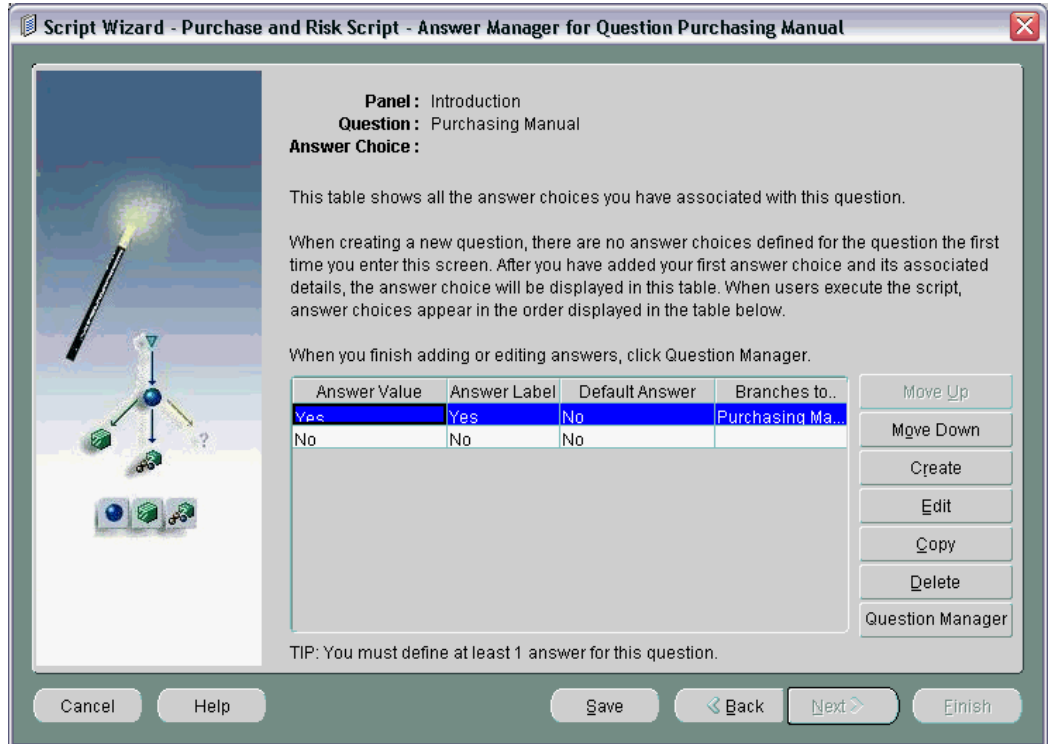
Script Wizard - Purchase and Risk Script - Answer Manager for Question Purchasing Manual

Panel : Introduction
Question : Purchasing Manual
Answer Choice :

This table shows all the answer choices you have associated with this question.

When creating a new question, there are no answer choices defined for the question the first time you enter this screen. After you have added your first answer choice and its associated details, the answer choice will be displayed in this table. When users execute the script, answer choices appear in the order displayed in the table below.

When you finish adding or editing answers, click Question Manager.

| Answer Value | Answer Label | Default Answer | Branches to.. |
|---|---|---|---|
| Yes | Yes | No | Purchasing Ma... |
| No | No | No | |

Move Up
Move Down
Create
Edit
Copy
Delete
Question Manager

TIP: You must define at least 1 answer for this question.

Cancel
Help
Save
Back
Next
Finish